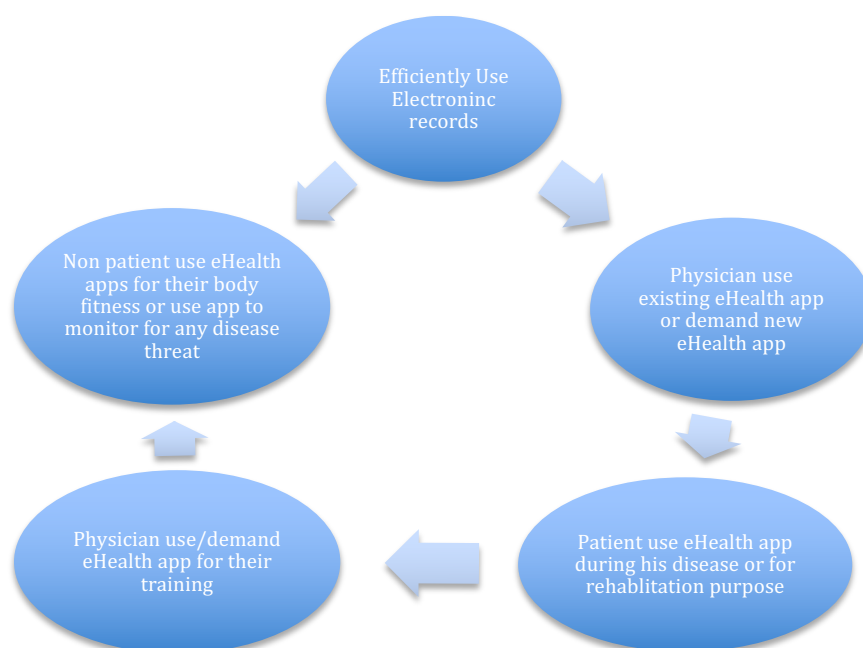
Efficiently Use Electroninc records

Physician use existing eHealth app or demand new eHealth app

Patient use eHealth app during his disease or for rehablitation purpose

Physician use/demand eHealth app for their training

Non patient use eHealth apps for their body fitness or use app to monitor for any disease threat